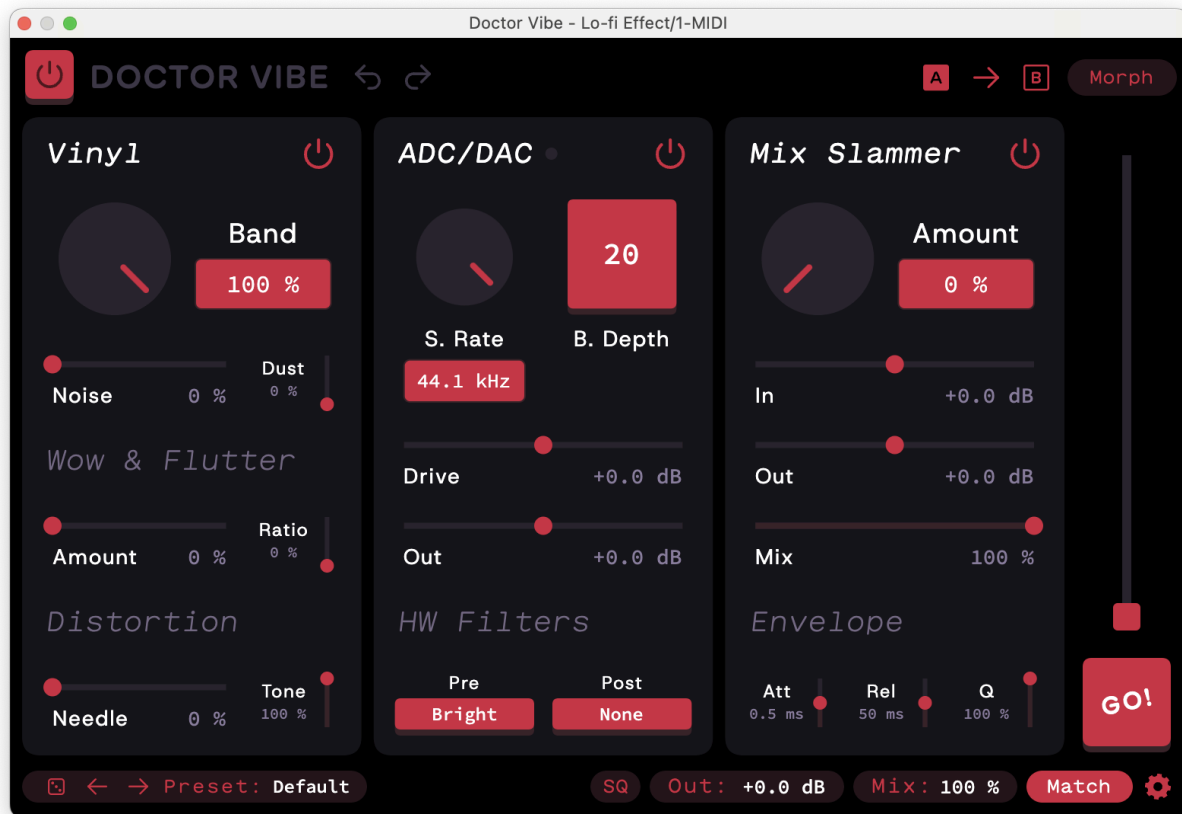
Doctor Vibe - Lo-fi Effect/1-MIDI

DOCTOR VIBE

A B Morph

Vinyl

Band
100 %

Noise 0 %
Dust 0 %

Wow & Flutter

Amount 0 %
Ratio 0 %

Distortion

Needle 0 %
Tone 100 %

ADC/DAC

20

S. Rate
44.1 kHz
B. Depth

Drive +0.0 dB

Out +0.0 dB

HW Filters

Pre
Bright
Post
None

Mix Slammer

Amount
0 %

In +0.0 dB

Out +0.0 dB

Mix 100 %

Envelope

Att 0.5 ms
Rel 50 ms
Q 100 %

GO!

Preset: Default

SQ
Out: +0.0 dB
Mix: 100 %
Match